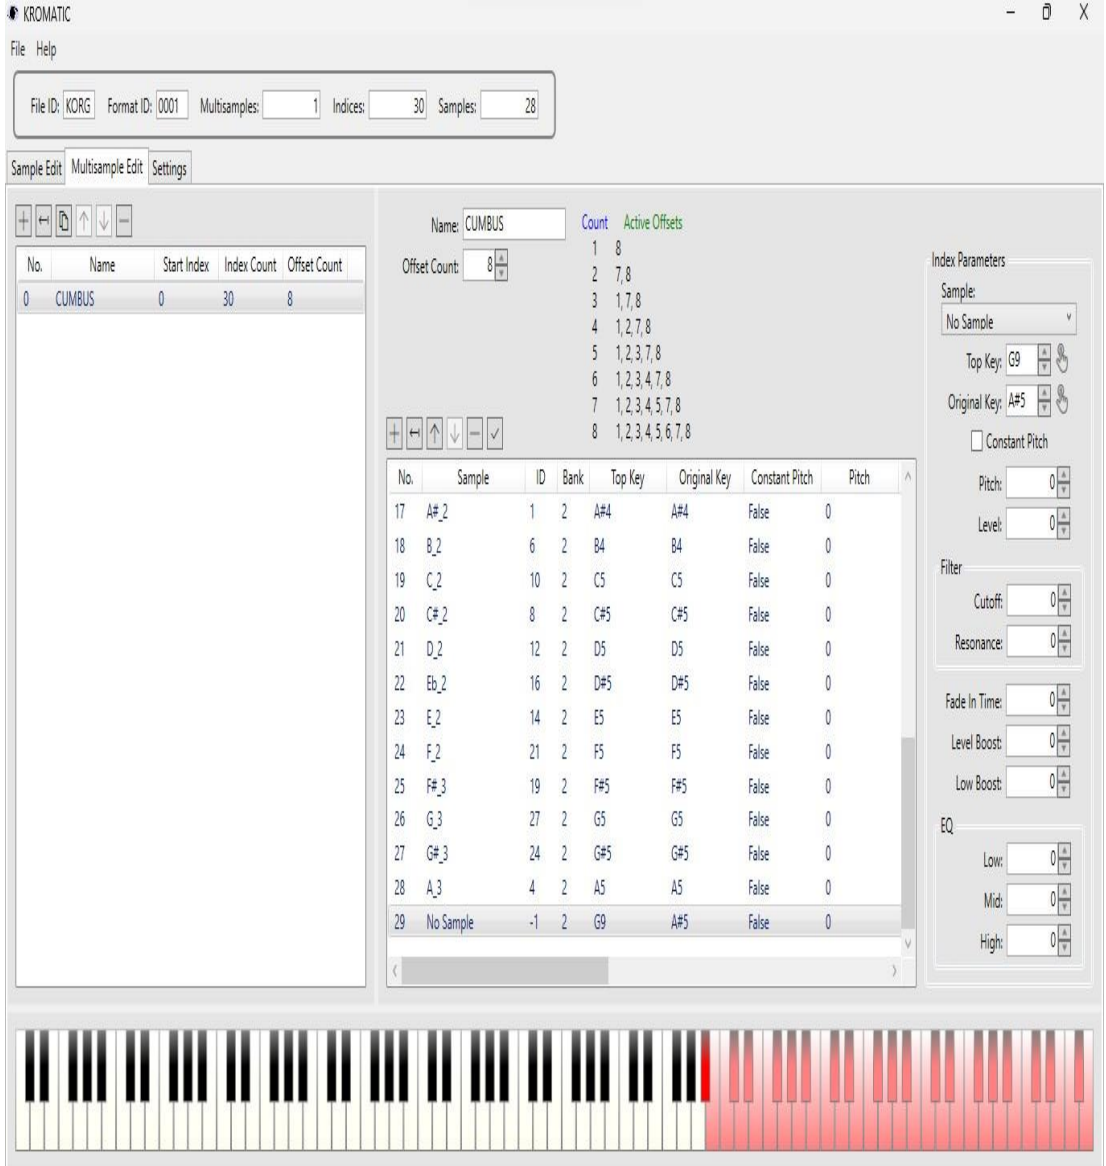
KROMATIC

File Help

File ID: KORG Format ID: 0001 Multisamples: 1 Indices: 30 Samples: 28

Sample Edit Multisample Edit Settings

| No. | Name | Start Index | Index Count | Offset Count |
|---|---|---|---|---|
| 0 | CUMBUS | 0 | 30 | 8 |

Name: CUMBUS

Offset Count: 8

| Count | Active Offsets |
|---|---|
| 1 | 8 |
| 2 | 7, 8 |
| 3 | 1, 7, 8 |
| 4 | 1, 2, 7, 8 |
| 5 | 1, 2, 3, 7, 8 |
| 6 | 1, 2, 3, 4, 7, 8 |
| 7 | 1, 2, 3, 4, 5, 7, 8 |
| 8 | 1, 2, 3, 4, 5, 6, 7, 8 |

| No. | Sample | ID | Bank | Top Key | Original Key | Constant Pitch | Pitch |
|---|---|---|---|---|---|---|---|
| 17 | A#_2 | 1 | 2 | A#4 | A#4 | False | 0 |
| 18 | B_2 | 6 | 2 | B4 | B4 | False | 0 |
| 19 | C_2 | 10 | 2 | C5 | C5 | False | 0 |
| 20 | C#_2 | 8 | 2 | C#5 | C#5 | False | 0 |
| 21 | D_2 | 12 | 2 | D5 | D5 | False | 0 |
| 22 | Eb_2 | 16 | 2 | D#5 | D#5 | False | 0 |
| 23 | E_2 | 14 | 2 | E5 | E5 | False | 0 |
| 24 | F_2 | 21 | 2 | F5 | F5 | False | 0 |
| 25 | F#_3 | 19 | 2 | F#5 | F#5 | False | 0 |
| 26 | G_3 | 27 | 2 | G5 | G5 | False | 0 |
| 27 | G#_3 | 24 | 2 | G#5 | G#5 | False | 0 |
| 28 | A_3 | 4 | 2 | A5 | A5 | False | 0 |
| 29 | No Sample | -1 | 2 | G9 | A#5 | False | 0 |

Index Parameters
Sample:
No Sample
Top Key: G9
Original Key: A#5
Constant Pitch
Pitch: 0
Level: 0
Filter
Cutoff: 0
Resonance: 0
Fade In Time: 0
Level Boost: 0
Low Boost: 0
EQ
Low: 0
Mid: 0
High: 0